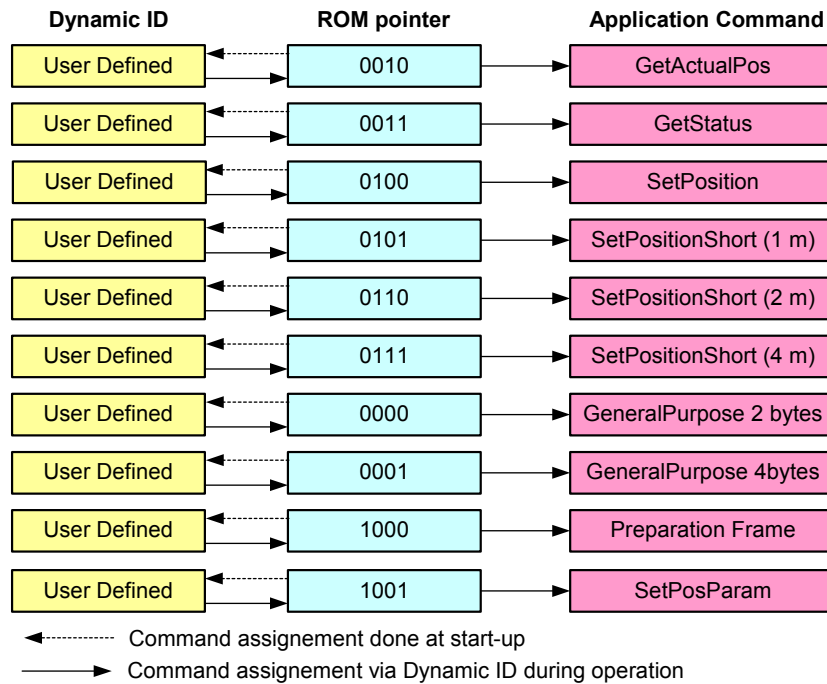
| Dynamic ID | ROM pointer | Application Command |
|---|---|---|
| User Defined | 0010 | GetActualPos |
| User Defined | 0011 | GetStatus |
| User Defined | 0100 | SetPosition |
| User Defined | 0101 | SetPositionShort (1 m) |
| User Defined | 0110 | SetPositionShort (2 m) |
| User Defined | 0111 | SetPositionShort (4 m) |
| User Defined | 0000 | GeneralPurpose 2 bytes |
| User Defined | 0001 | GeneralPurpose 4bytes |
| User Defined | 1000 | Preparation Frame |
| User Defined | 1001 | SetPosParam |

Command assignement done at start-up

Command assignement via Dynamic ID during operation